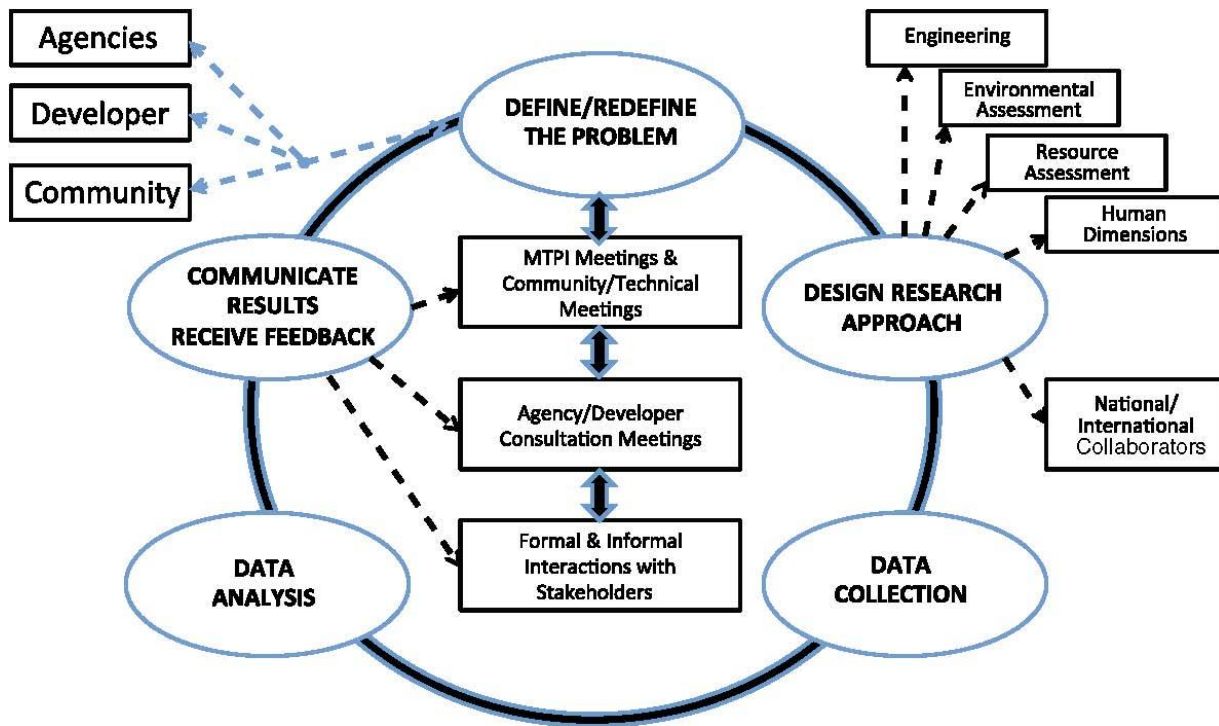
Agencies

Developer

Community

DEFINE/REDEFINE THE PROBLEM

Engineering

Environmental Assessment

Resource Assessment

Human Dimensions

COMMUNICATE RESULTS RECEIVE FEEDBACK

MTPI Meetings & Community/Technical Meetings

DESIGN RESEARCH APPROACH

Agency/Developer Consultation Meetings

National/ International Collaborators

Formal & Informal Interactions with Stakeholders

DATA ANALYSIS

DATA COLLECTION